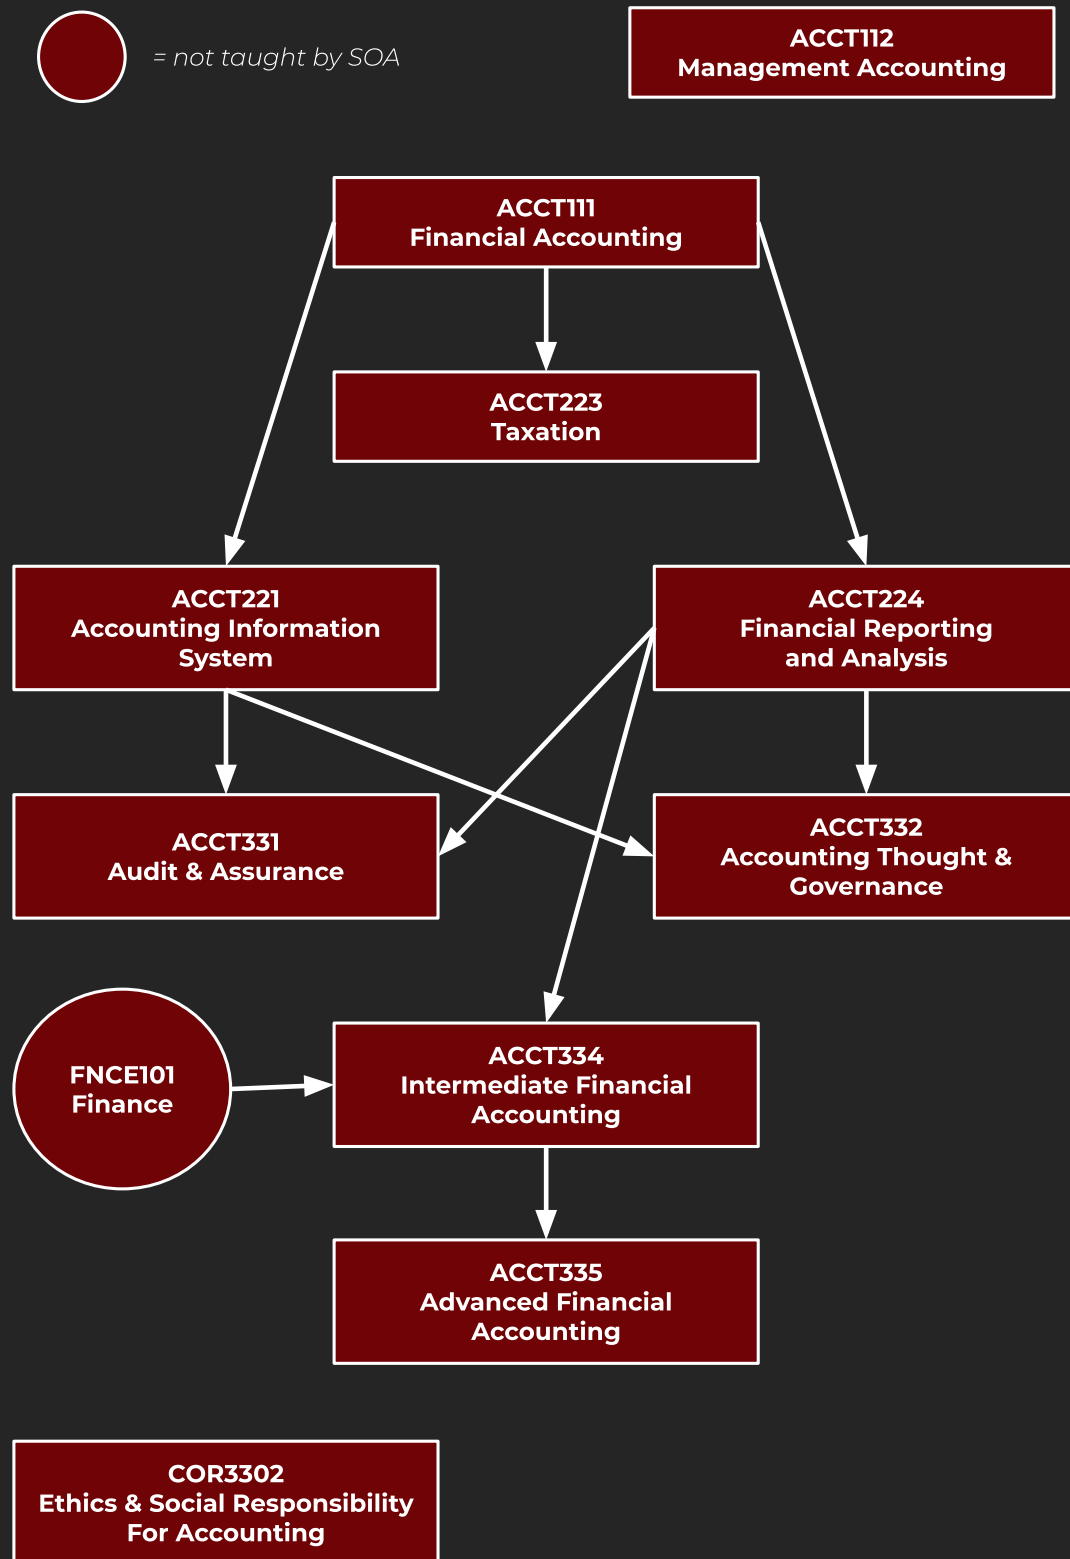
= not taught by SOA

ACCT112
Management Accounting

ACCT111
Financial Accounting

ACCT223
Taxation

ACCT221
Accounting Information System

ACCT224
Financial Reporting and Analysis

ACCT331
Audit & Assurance

ACCT332
Accounting Thought & Governance

FNCE101
Finance

ACCT334
Intermediate Financial Accounting

ACCT335
Advanced Financial Accounting

COR3302
Ethics & Social Responsibility For Accounting